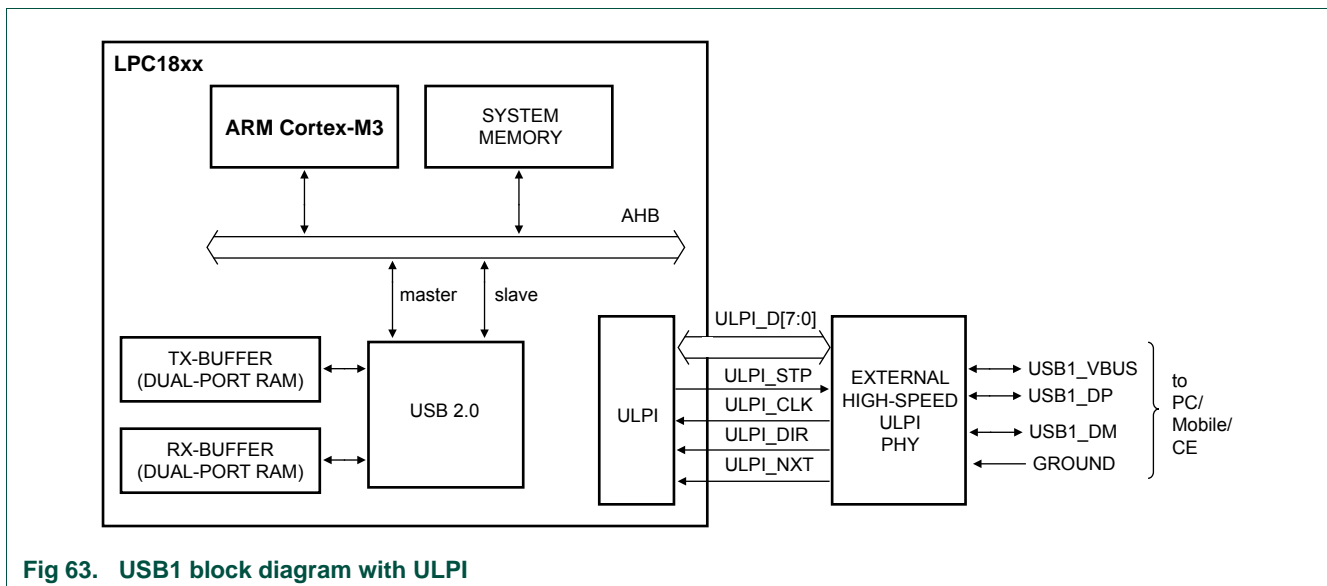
LPC18xx

ARM Cortex-M3

SYSTEM MEMORY

AHB

master

slave

TX-BUFFER (DUAL-PORT RAM)

RX-BUFFER (DUAL-PORT RAM)

USB 2.0

ULPI

ULPI_D[7:0]

ULPI_STP

ULPI_CLK

ULPI_DIR

ULPI_NXT

EXTERNAL HIGH-SPEED ULPI PHY

USB1_VBUS

USB1_DP

USB1_DM

GROUND

to PC/ Mobile/ CE

Fig 63. USB1 block diagram with ULPI